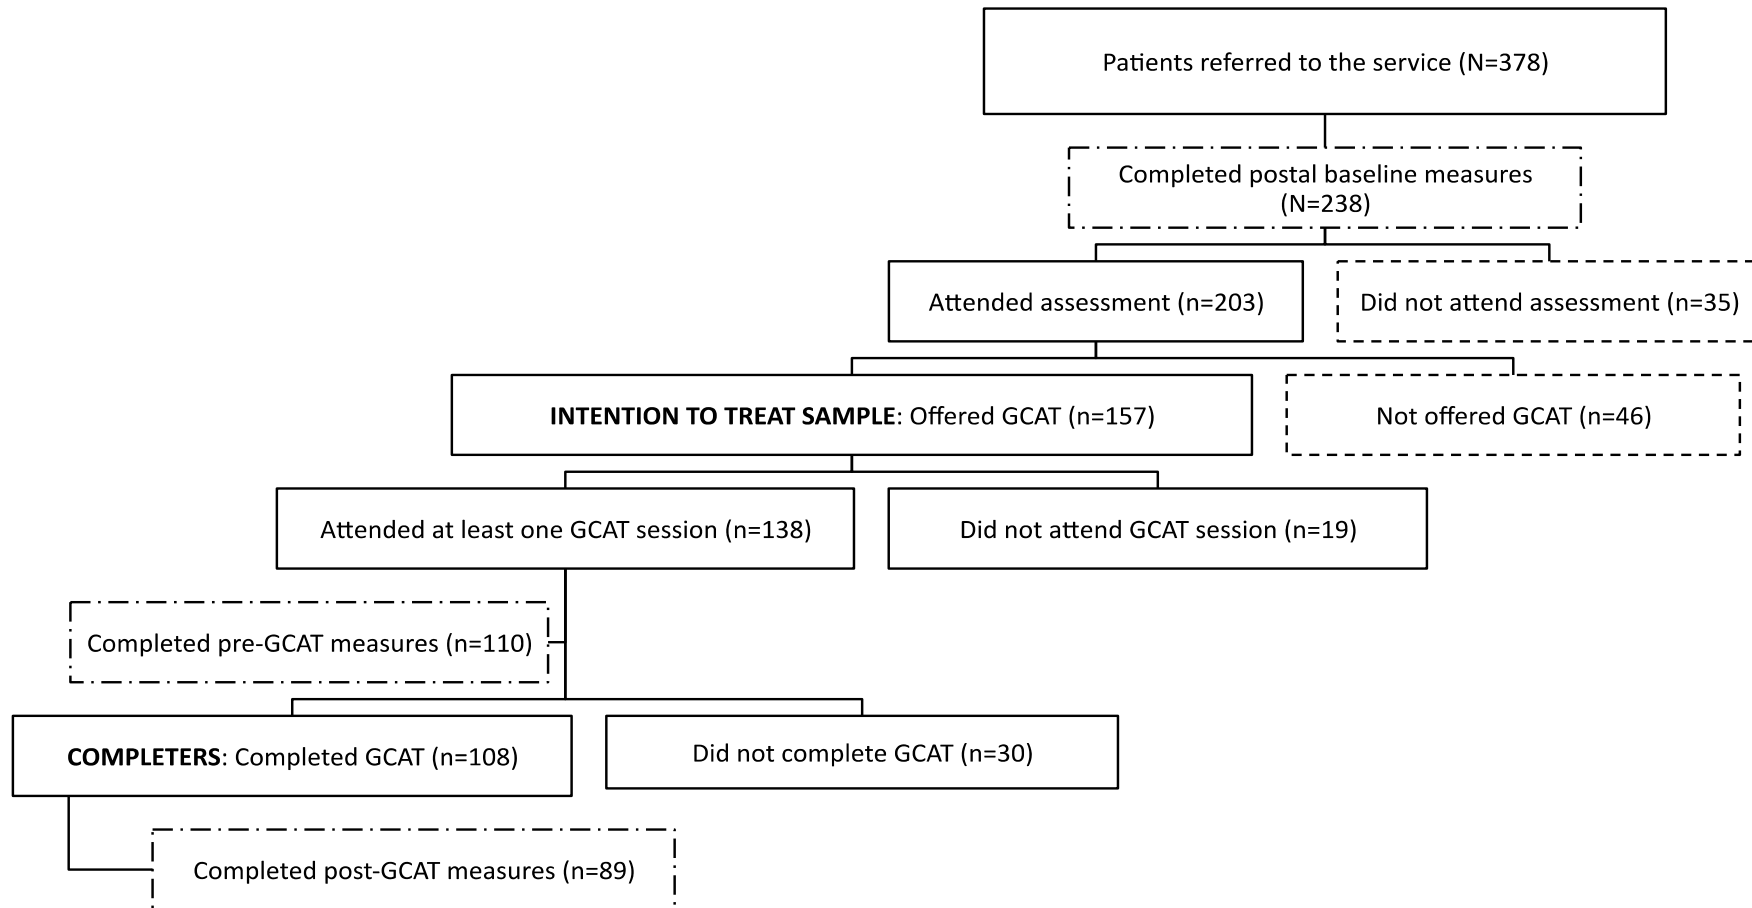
Patients referred to the service (N=378)

Completed postal baseline measures (N=238)

Attended assessment (n=203)

Did not attend assessment (n=35)

INTENTION TO TREAT SAMPLE: Offered GCAT (n=157)

Not offered GCAT (n=46)

Attended at least one GCAT session (n=138)

Did not attend GCAT session (n=19)

Completed pre-GCAT measures (n=110)

COMPLETERS: Completed GCAT (n=108)

Did not complete GCAT (n=30)

Completed post-GCAT measures (n=89)